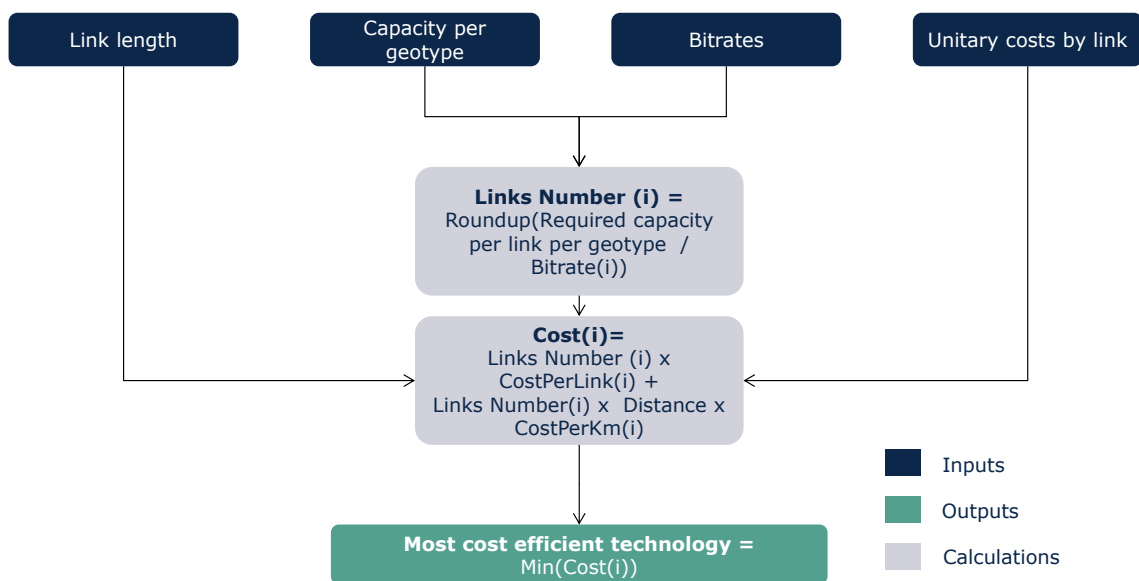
Link length

Capacity per geotype

Bitrates

Unitary costs by link

**Links Number (i) =**
Roundup(Required capacity per link per geotype / Bitrate(i))

**Cost(i)=**
Links Number (i) x CostPerLink(i) + Links Number(i) x Distance x CostPerKm(i)

**Most cost efficient technology =**
Min(Cost(i))

Inputs

Outputs

Calculations